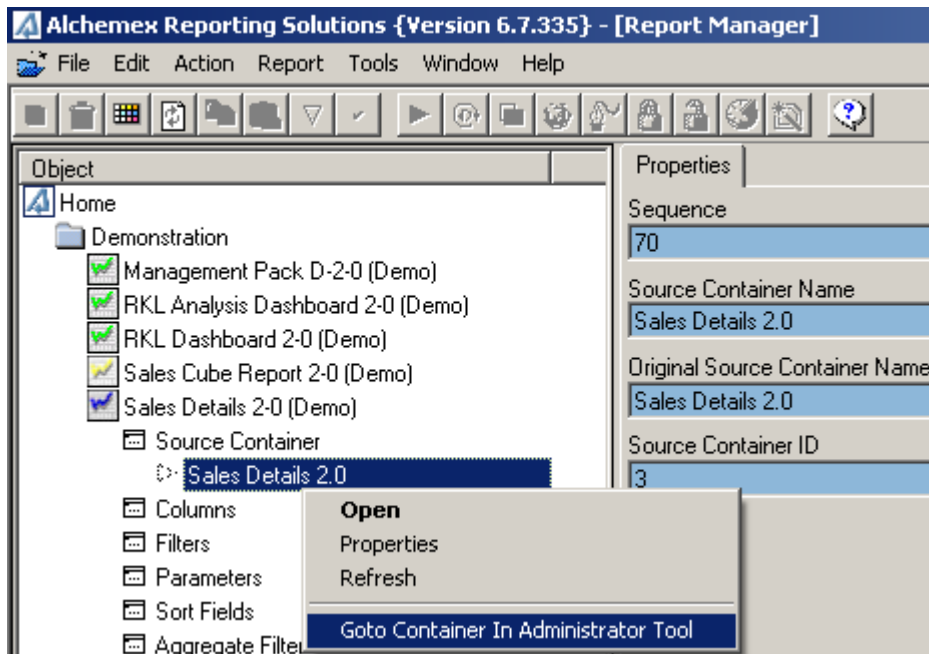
Alchemex Reporting Solutions {Version 6.7.335} - [Report Manager]

File Edit Action Report Tools Window Help

Object

Home

Demonstration

Management Pack D-2-0 (Demo)

RKL Analysis Dashboard 2-0 (Demo)

RKL Dashboard 2-0 (Demo)

Sales Cube Report 2-0 (Demo)

Sales Details 2-0 (Demo)

Source Container

Sales Details 2.0

Columns

Filters

Parameters

Sort Fields

Aggregate Filte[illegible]

Open

Properties

Refresh

Goto Container In Administrator Tool

Properties

Sequence

70

Source Container Name

Sales Details 2.0

Original Source Container Name

Sales Details 2.0

Source Container ID

3